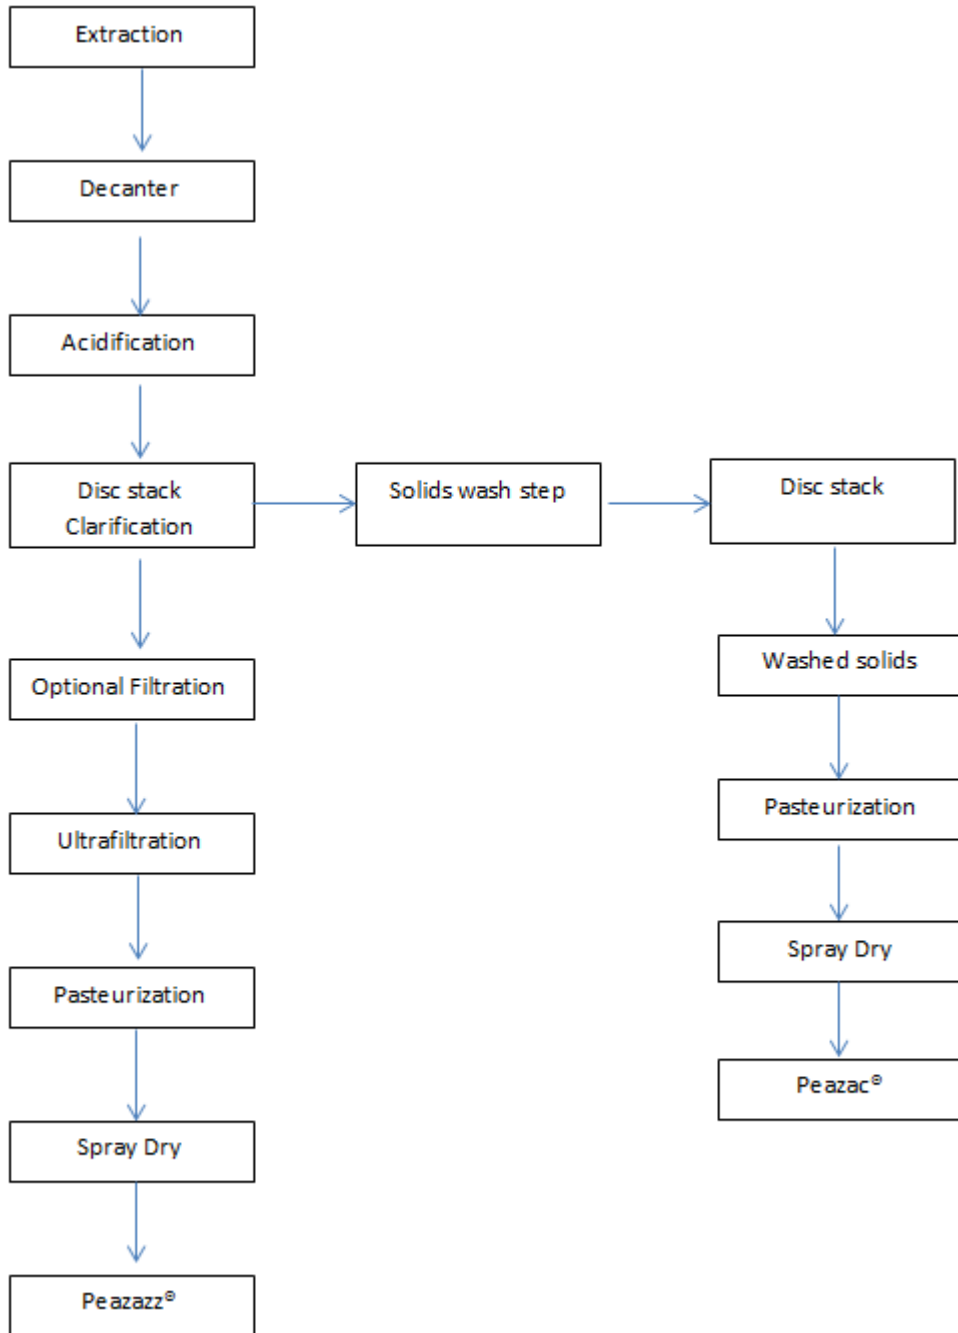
Extraction

Decanter

Acidification

Disc stack Clarification

Optional Filtration

Ultrafiltration

Pasteurization

Spray Dry

Peazazz®

Solids wash step

Disc stack

Washed solids

Pasteurization

Spray Dry

Peazac®